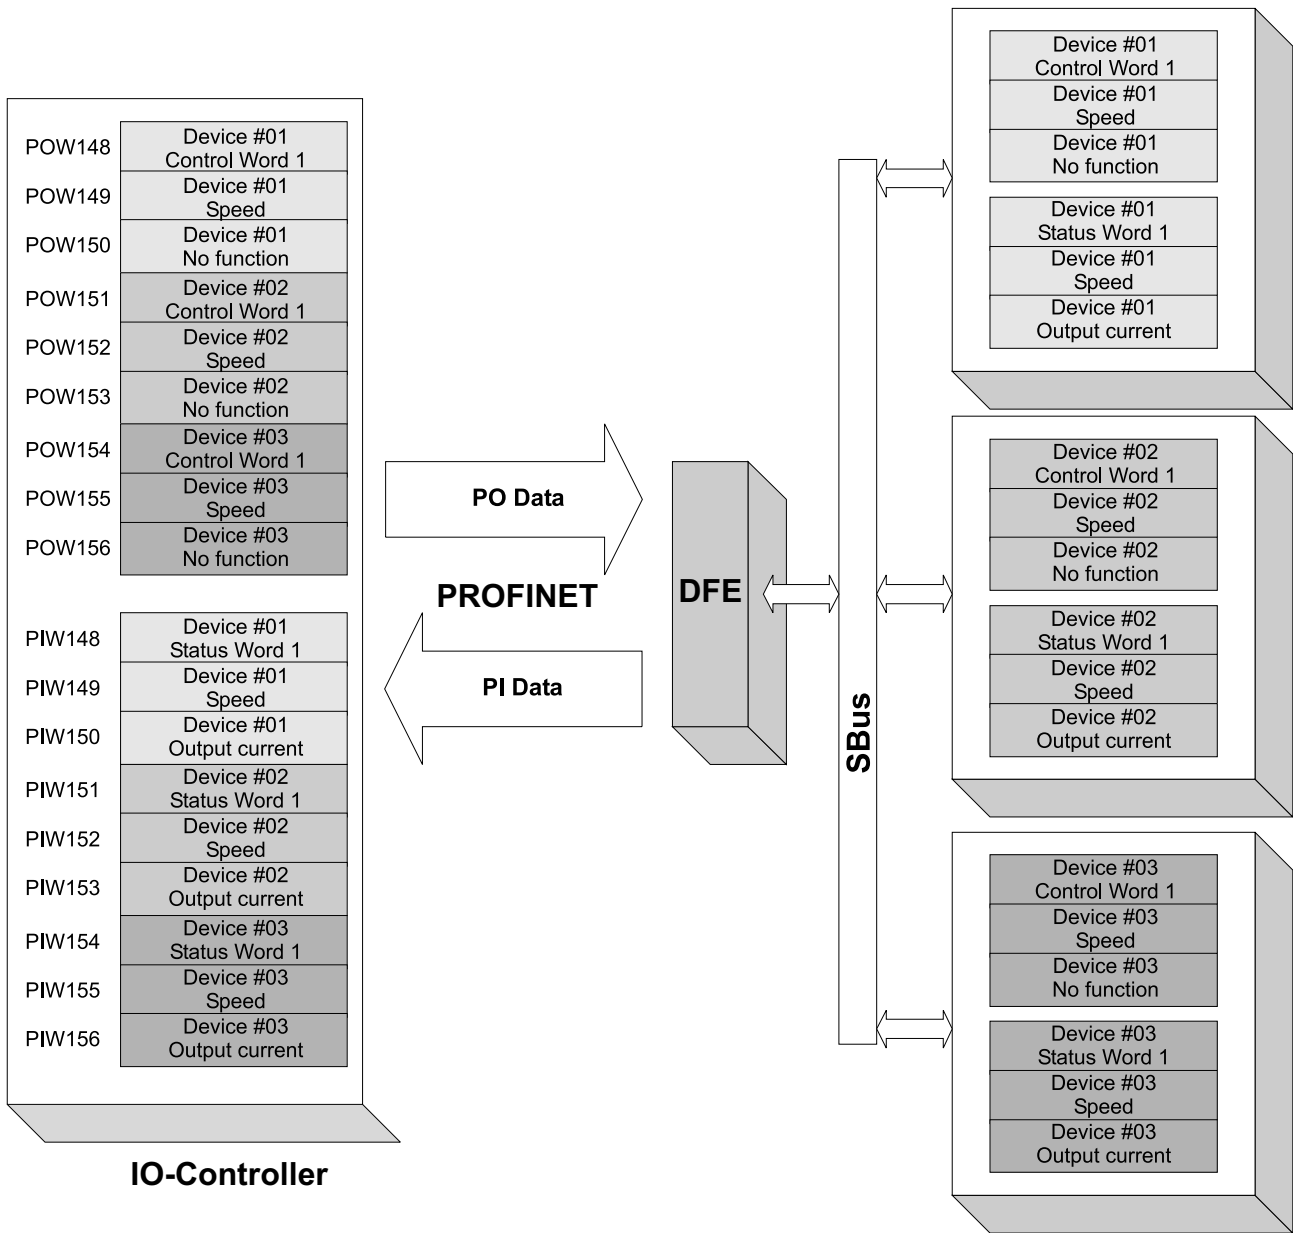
POW148 Device #01 Control Word 1
POW149 Device #01 Speed
POW150 Device #01 No function
POW151 Device #02 Control Word 1
POW152 Device #02 Speed
POW153 Device #02 No function
POW154 Device #03 Control Word 1
POW155 Device #03 Speed
POW156 Device #03 No function

PIW148 Device #01 Status Word 1
PIW149 Device #01 Speed
PIW150 Device #01 Output current
PIW151 Device #02 Status Word 1
PIW152 Device #02 Speed
PIW153 Device #02 Output current
PIW154 Device #03 Status Word 1
PIW155 Device #03 Speed
PIW156 Device #03 Output current

IO-Controller

PO Data

PROFINET

PI Data

DFE

SBus

Device #01 Control Word 1
Device #01 Speed
Device #01 No function

Device #01 Status Word 1
Device #01 Speed
Device #01 Output current

Device #02 Control Word 1
Device #02 Speed
Device #02 No function

Device #02 Status Word 1
Device #02 Speed
Device #02 Output current

Device #03 Control Word 1
Device #03 Speed
Device #03 No function

Device #03 Status Word 1
Device #03 Speed
Device #03 Output current